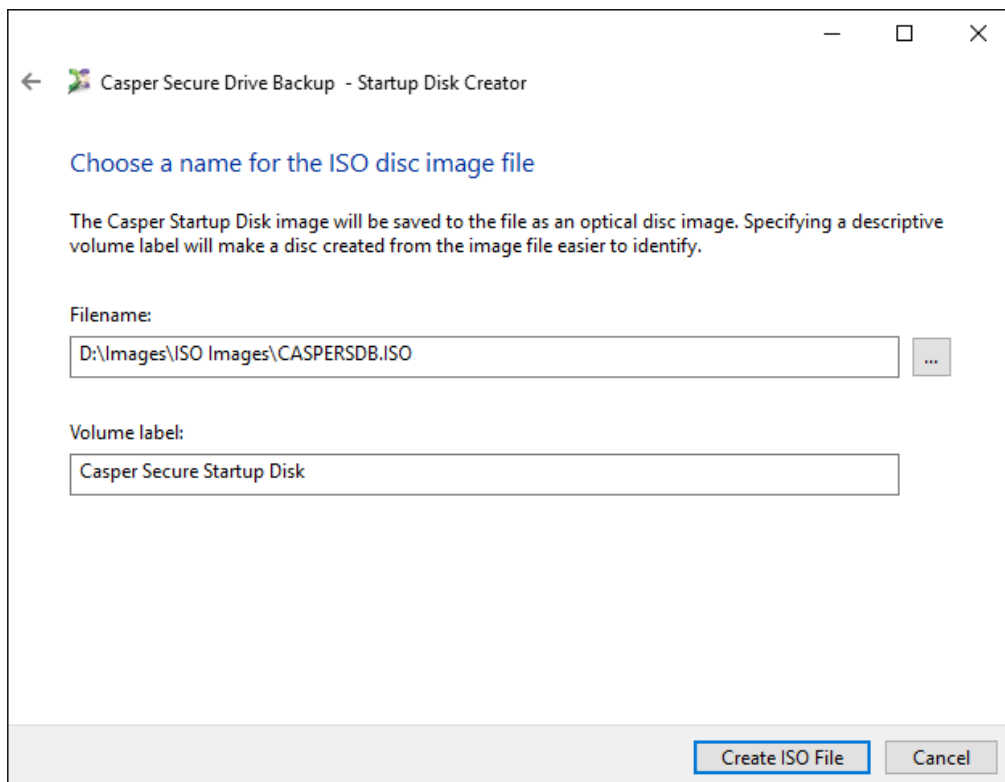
Casper Secure Drive Backup - Startup Disk Creator

Choose a name for the ISO disc image file

The Casper Startup Disk image will be saved to the file as an optical disc image. Specifying a descriptive volume label will make a disc created from the image file easier to identify.

Filename:

D:\Images\ISO Images\CASPERSDB.ISO

...

Volume label:

Casper Secure Startup Disk

Create ISO File

Cancel